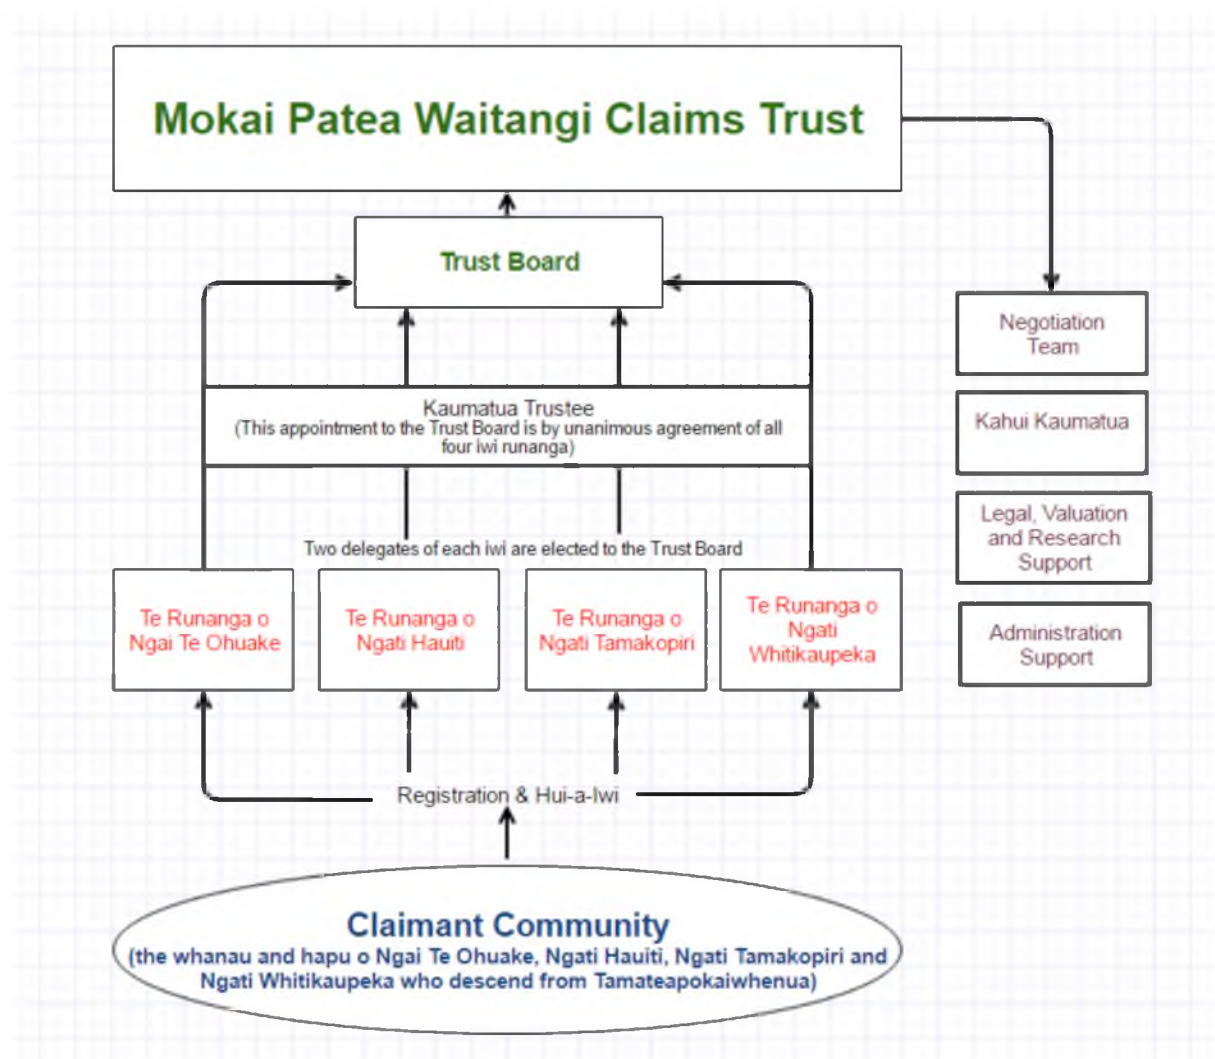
Mokai Patea Waitangi Claims Trust

Trust Board

Negotiation Team

Kahui Kaumatua

Legal, Valuation and Research Support

Administration Support

Kaumatua Trustee
(This appointment to the Trust Board is by unanimous agreement of all four iwi runanga)

Two delegates of each iwi are elected to the Trust Board

Te Runanga o Ngai Te Ohuake

Te Runanga o Ngati Hauiti

Te Runanga o Ngati Tamakopiri

Te Runanga o Ngati Whitikaupeka

Registration & Hui-a-Iwi

Claimant Community
(the whanau and hapu o Ngai Te Ohuake, Ngati Hauiti, Ngati Tamakopiri and Ngati Whitikaupeka who descend from Tamateapokaiwhenua)